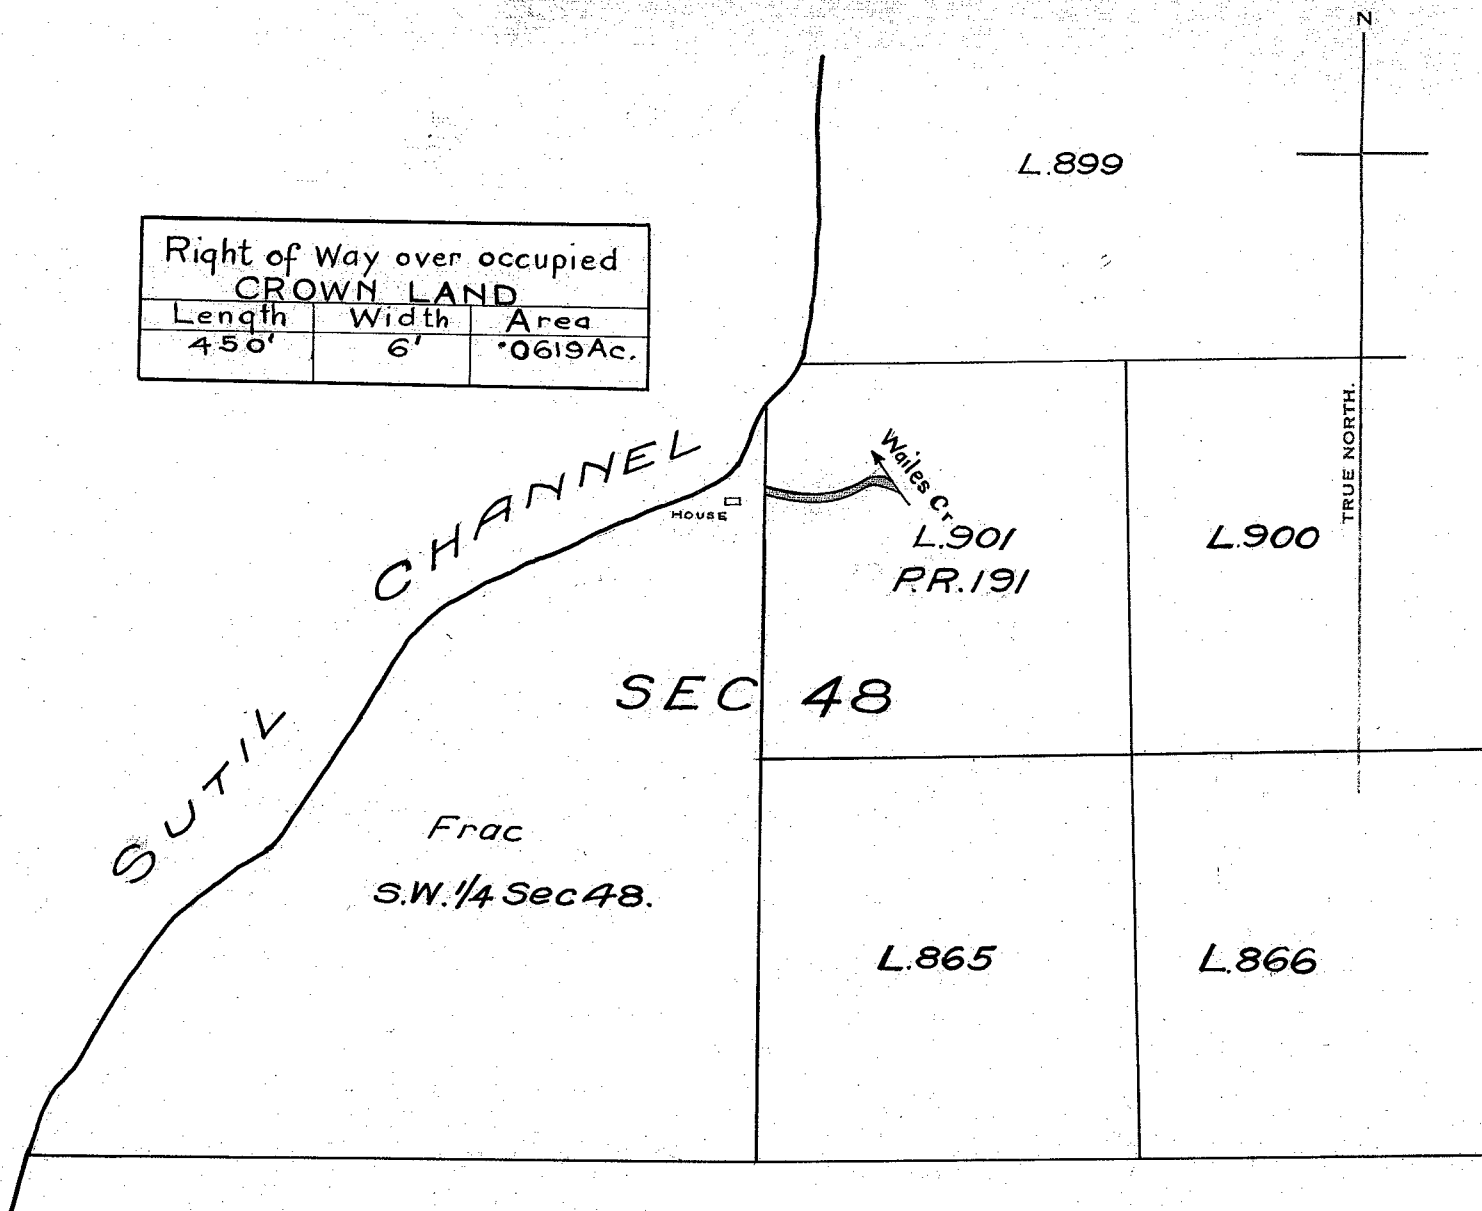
N

L.899

Right of Way over occupied
CROWN LAND

| Length | Width | Area |
|---|---|---|
| 450' | 6' | ·0619Ac. |

SUTIL CHANNEL

HOUSE

Wailes Cr.

L.901
P.R.191

L.900

TRUE NORTH.

SEC 48

Frac
S.W.1/4 Sec 48.

L.865

L.866